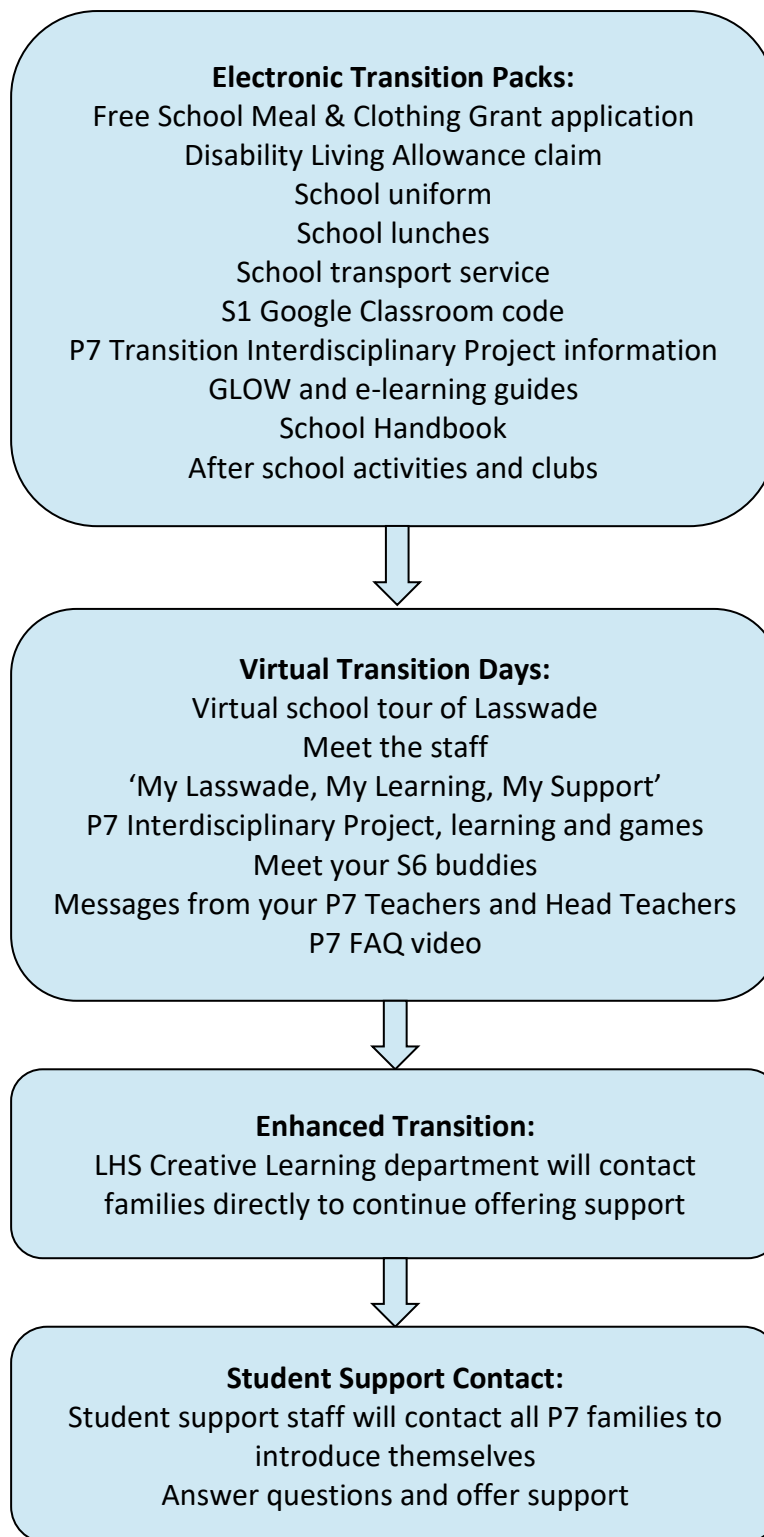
**Electronic Transition Packs:**
Free School Meal & Clothing Grant application
Disability Living Allowance claim
School uniform
School lunches
School transport service
S1 Google Classroom code
P7 Transition Interdisciplinary Project information
GLOW and e-learning guides
School Handbook
After school activities and clubs

**Virtual Transition Days:**
Virtual school tour of Lasswade
Meet the staff
'My Lasswade, My Learning, My Support'
P7 Interdisciplinary Project, learning and games
Meet your S6 buddies
Messages from your P7 Teachers and Head Teachers
P7 FAQ video

**Enhanced Transition:**
LHS Creative Learning department will contact families directly to continue offering support

**Student Support Contact:**
Student support staff will contact all P7 families to introduce themselves
Answer questions and offer support